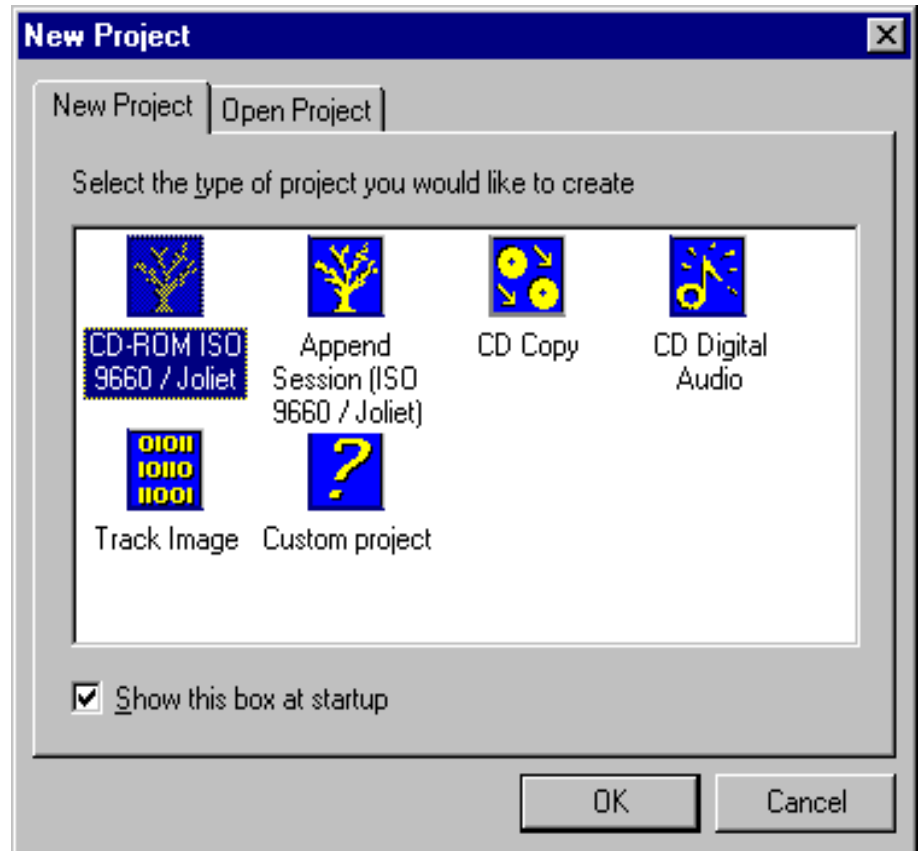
New Project

New Project | Open Project

Select the type of project you would like to create

CD-ROM ISO 9660 / Joliet

Append Session (ISO 9660 / Joliet)

CD Copy

CD Digital Audio

01011
10110
11001

Track Image

?

Custom project

Show this box at startup

OK

Cancel